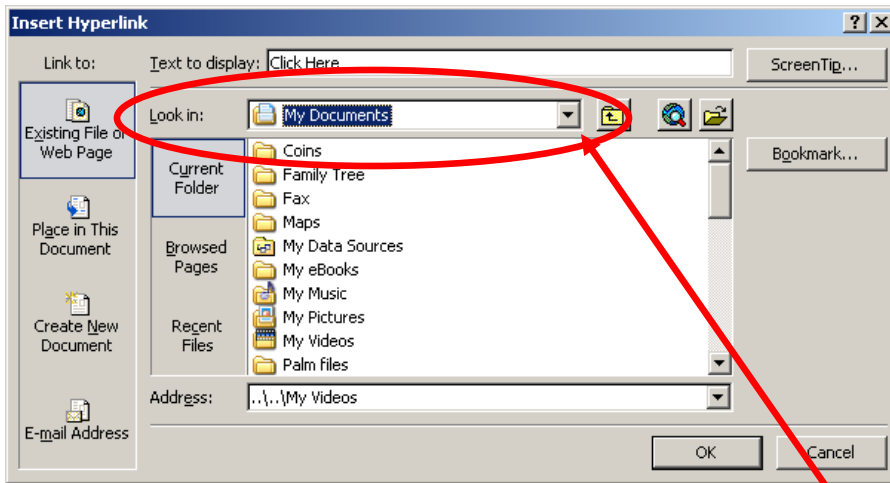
Insert Hyperlink

Link to:

Existing File or Web Page

Place in This Document

Create New Document

E-mail Address

Text to display: Click Here

ScreenTip...

Look in: My Documents

Current Folder

Browsed Pages

Recent Files

Coins
Family Tree
Fax
Maps
My Data Sources
My eBooks
My Music
My Pictures
My Videos
Palm files

Bookmark...

Address: ..\..\My Videos

OK

Cancel